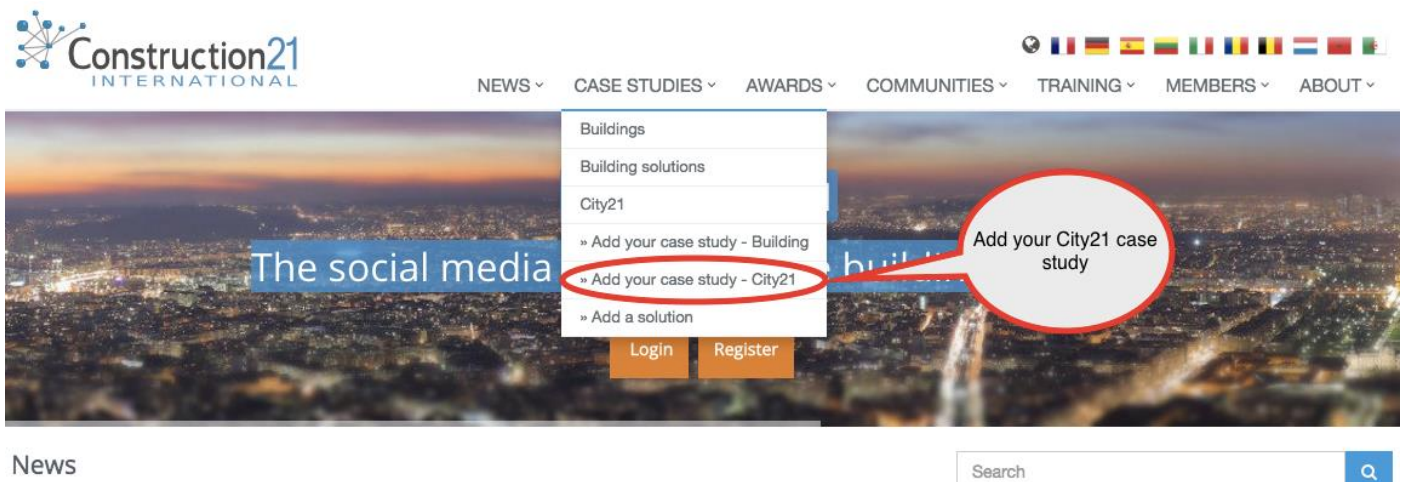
Construction21
INTERNATIONAL

NEWS ˅ CASE STUDIES ˅ AWARDS ˅ COMMUNITIES ˅ TRAINING ˅ MEMBERS ˅ ABOUT ˅

Buildings
Building solutions
City21
» Add your case study - Building
» Add your case study - City21
» Add a solution

Add your City21 case study

The social media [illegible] buil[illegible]

Login Register

News

Search